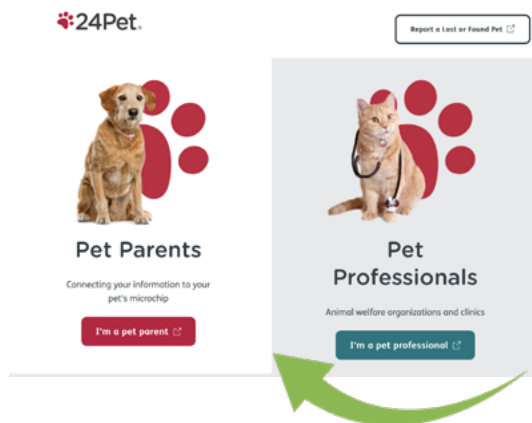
24Pet.

Report a Lost or Found Pet

Pet Parents

Connecting your information to your pet's microchip

I'm a pet parent

Pet Professionals

Animal welfare organizations and clinics

I'm a pet professional